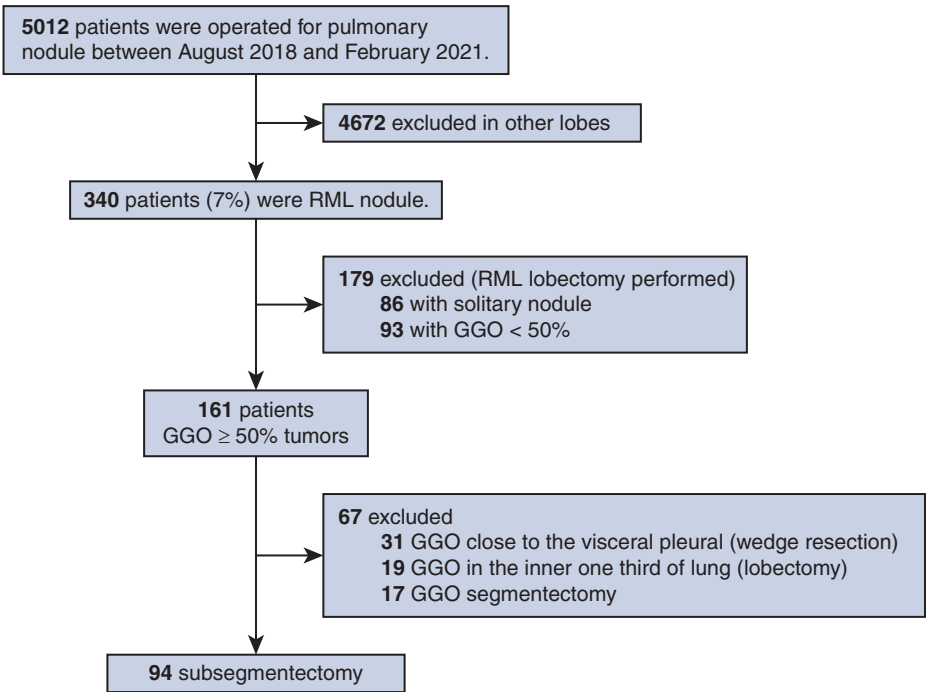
**5012** patients were operated for pulmonary nodule between August 2018 and February 2021.

**4672** excluded in other lobes

**340** patients (7%) were RML nodule.

**179** excluded (RML lobectomy performed)
**86** with solitary nodule
**93** with GGO < 50%

**161** patients
GGO $\geq$ 50% tumors

**67** excluded
**31** GGO close to the visceral pleural (wedge resection)
**19** GGO in the inner one third of lung (lobectomy)
**17** GGO segmentectomy

**94** subsegmentectomy